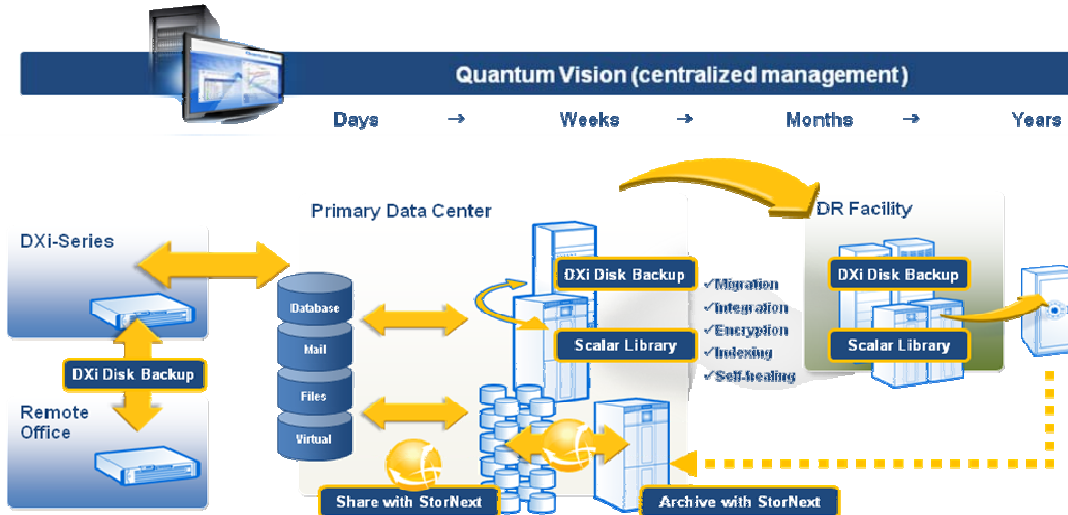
Quantum Vision (centralized management)

Days → Weeks → Months → Years

Primary Data Center

DR Facility

DXi-Series

DXi Disk Backup

Remote Office

Database

Mail

Files

Virtual

DXi Disk Backup

Scalar Library

✓Migration
✓Integration
✓Encryption
✓Indexing
✓Self-healing

DXi Disk Backup

Scalar Library

Share with StorNext

Archive with StorNext